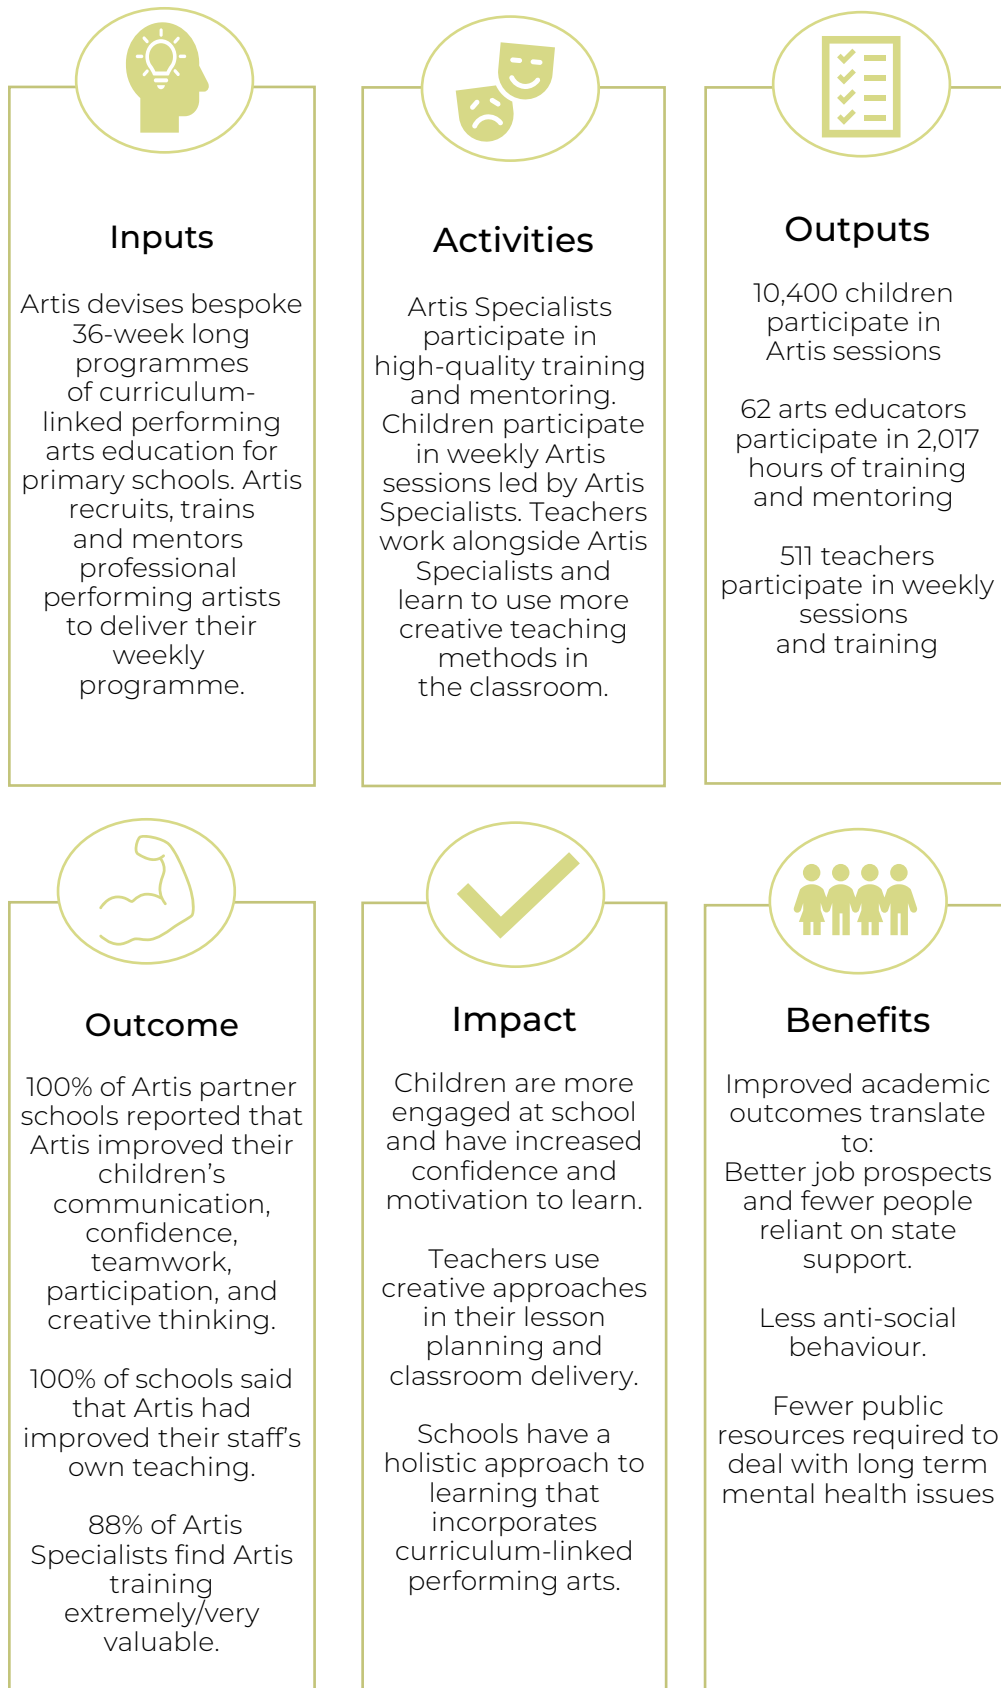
Inputs

Artis devises bespoke 36-week long programmes of curriculum-linked performing arts education for primary schools. Artis recruits, trains and mentors professional performing artists to deliver their weekly programme.

Activities

Artis Specialists participate in high-quality training and mentoring. Children participate in weekly Artis sessions led by Artis Specialists. Teachers work alongside Artis Specialists and learn to use more creative teaching methods in the classroom.

Outputs

10,400 children participate in Artis sessions

62 arts educators participate in 2,017 hours of training and mentoring

511 teachers participate in weekly sessions and training

Outcome

100% of Artis partner schools reported that Artis improved their children's communication, confidence, teamwork, participation, and creative thinking.

100% of schools said that Artis had improved their staff's own teaching.

88% of Artis Specialists find Artis training extremely/very valuable.

Impact

Children are more engaged at school and have increased confidence and motivation to learn.

Teachers use creative approaches in their lesson planning and classroom delivery.

Schools have a holistic approach to learning that incorporates curriculum-linked performing arts.

Benefits

Improved academic outcomes translate to:
Better job prospects and fewer people reliant on state support.

Less anti-social behaviour.

Fewer public resources required to deal with long term mental health issues